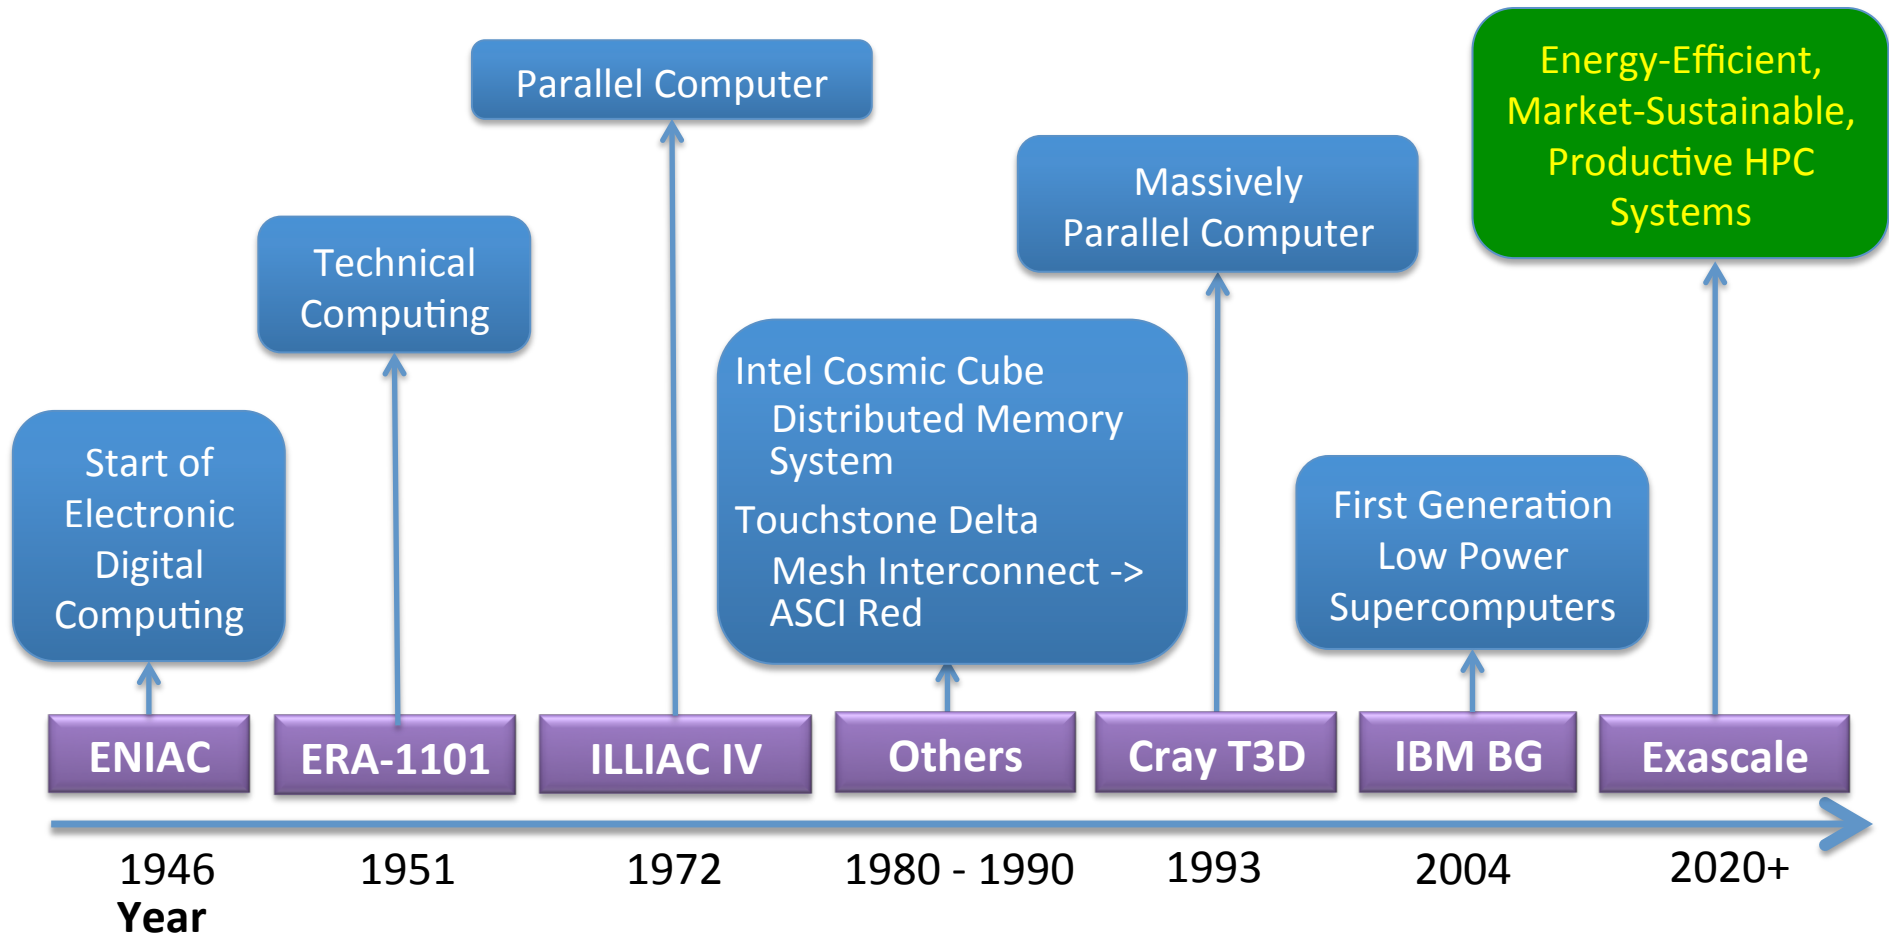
Parallel Computer

Energy-Efficient, Market-Sustainable, Productive HPC Systems

Technical Computing

Massively Parallel Computer

Start of Electronic Digital Computing

Intel Cosmic Cube
Distributed Memory System
Touchstone Delta
Mesh Interconnect -> ASCI Red

First Generation Low Power Supercomputers

ENIAC
ERA-1101
ILLIAC IV
Others
Cray T3D
IBM BG
Exascale

1946
Year
1951
1972
1980 - 1990
1993
2004
2020+